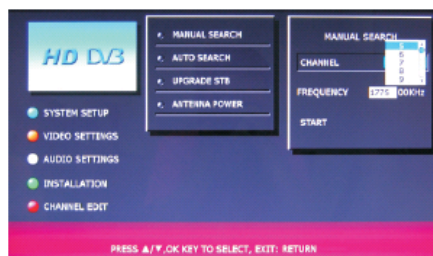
HD DVB

SYSTEM SETUP
VIDEO SETTINGS
AUDIO SETTINGS
INSTALLATION
CHANNEL EDIT

MANUAL SEARCH
AUTO SEARCH
UPGRADE STB
ANTENNA POWER

MANUAL SEARCH
CHANNEL
5
6
7
8
9
FREQUENCY 1775 00KHz
START

PRESS ▲/▼,OK KEY TO SELECT, EXIT: RETURN